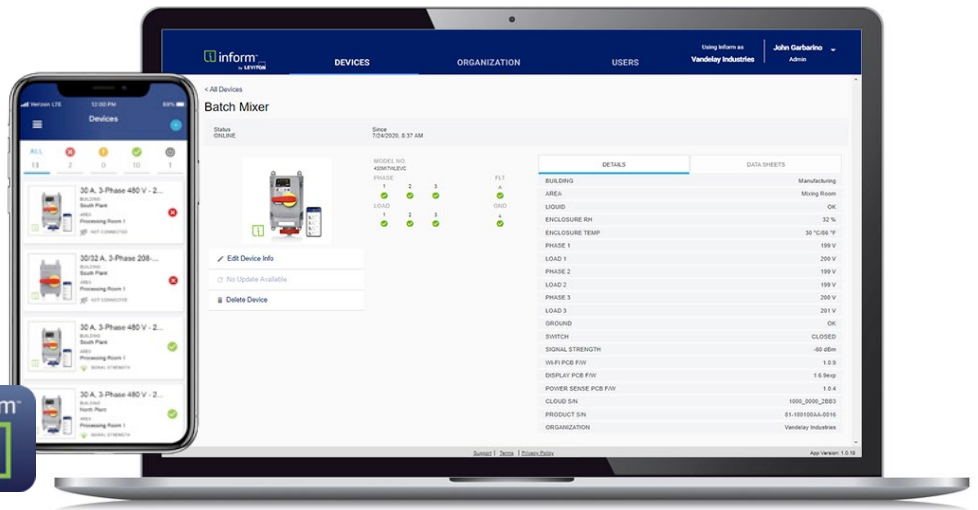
inform™ by LEVITON

DEVICES

ORGANIZATION

USERS

Using Inform as
Vandelay Industries

John Garbarino
Admin

< All Devices

Batch Mixer

Status
ONLINE

Since
7/24/2020, 8:37 AM

MODEL NO.
420MTHLEVC

PHASE
1 2 3

FLT
A

LOAD
1 2 3

GND
A

Edit Device Info

No Update Available

Delete Device

DETAILS

DATA SHEETS

| | |
|---|---|
| BUILDING | Manufacturing |
| AREA | Mixing Room |
| LIQUID | OK |
| ENCLOSURE RH | 32 % |
| ENCLOSURE TEMP | 30 °C/86 °F |
| PHASE 1 | 199 V |
| LOAD 1 | 200 V |
| PHASE 2 | 199 V |
| LOAD 2 | 199 V |
| PHASE 3 | 200 V |
| LOAD 3 | 201 V |
| GROUND | OK |
| SWITCH | CLOSED |
| SIGNAL STRENGTH | -60 dBm |
| WI-FI PCB F/W | 1.0.9 |
| DISPLAY PCB F/W | 1.6.9ecp |
| POWER SENSE PCB F/W | 1.0.4 |
| CLOUD S/N | 1000_0000_2BB3 |
| PRODUCT S/N | 01-100100AA-0016 |
| ORGANIZATION | Vandelay Industries |

Support | Terms | Privacy Policy

App Version: 1.0.16

Verizon LTE 12:00 PM 69%

Devices

ALL
13 2 0 10 1

30 A, 3-Phase 480 V - 2...
BUILDING
South Plant
AREA
Processing Room 1
NOT CONNECTED

30/32 A, 3-Phase 208-...
BUILDING
South Plant
AREA
Processing Room 1
NOT CONNECTED

30 A, 3-Phase 480 V - 2...
BUILDING
South Plant
AREA
Processing Room 1
SIGNAL STRENGTH

30 A, 3-Phase 480 V - 2...
BUILDING
North Plant
AREA
Processing Room 1
SIGNAL STRENGTH

m™